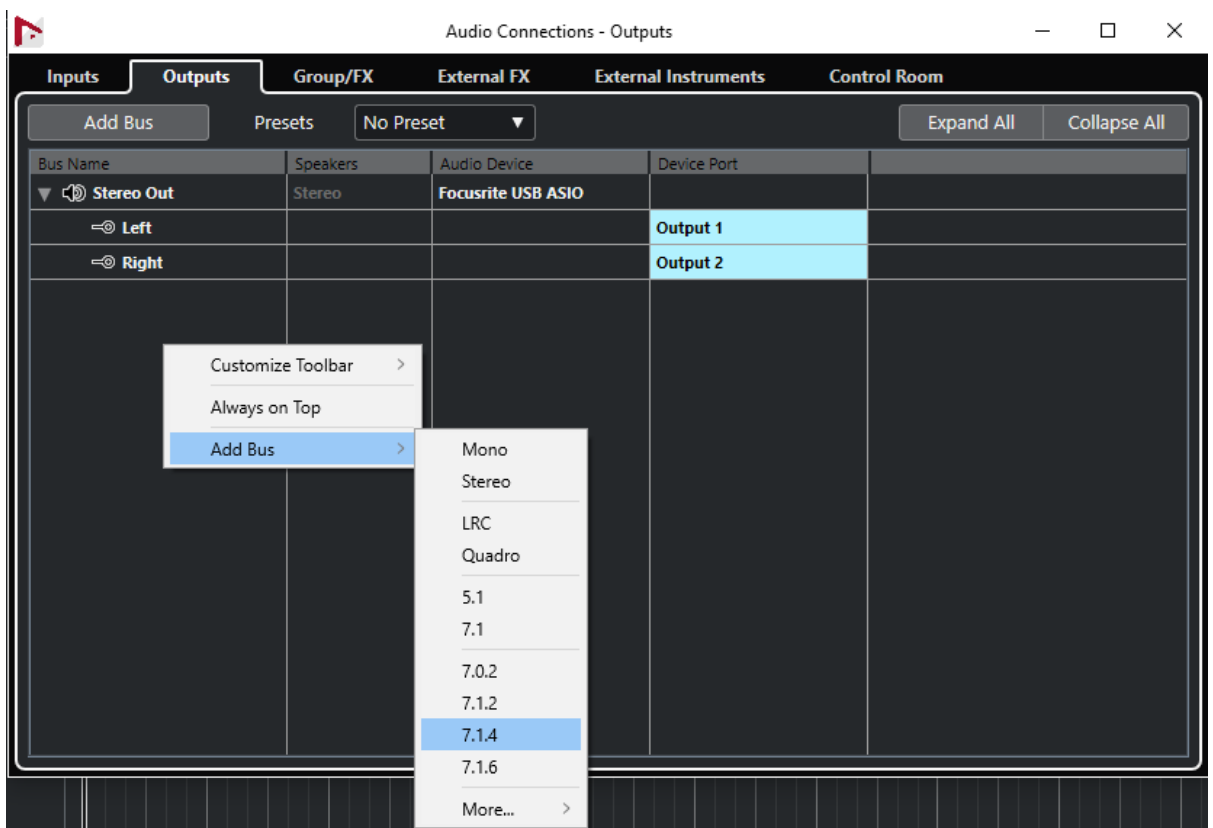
Audio Connections - Outputs

Inputs
Outputs
Group/FX
External FX
External Instruments
Control Room

Add Bus
Presets
No Preset
Expand All
Collapse All

| Bus Name | Speakers | Audio Device | Device Port | |
|---|---|---|---|---|
| Stereo Out | Stereo | Focusrite USB ASIO | | |
| Left | | | Output 1 | |
| Right | | | Output 2 | |

Customize Toolbar
Always on Top
Add Bus

Mono
Stereo
LRC
Quadro
5.1
7.1
7.0.2
7.1.2
7.1.4
7.1.6
More...